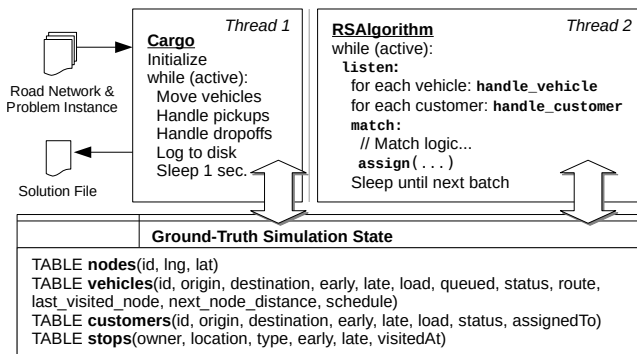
Road Network & Problem Instance

Solution File

Thread 1
Cargo
Initialize
while (active):
Move vehicles
Handle pickups
Handle dropoffs
Log to disk
Sleep 1 sec.

RSAlgorithm
Thread 2
while (active):
listen:
for each vehicle: handle_vehicle
for each customer: handle_customer
match:
// Match logic...
assign(...)
Sleep until next batch

Ground-Truth Simulation State

TABLE nodes(id, lng, lat)
TABLE vehicles(id, origin, destination, early, late, load, queued, status, route, last_visited_node, next_node_distance, schedule)
TABLE customers(id, origin, destination, early, late, load, status, assignedTo)
TABLE stops(owner, location, type, early, late, visitedAt)